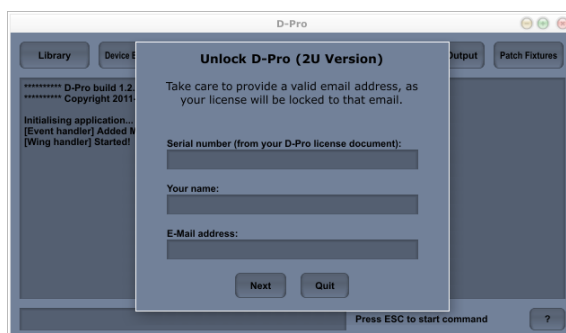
D-Pro

Library

Device E

Output

Patch Fixtures

********** D-Pro build 1.2.

********** Copyright 2011-

Initialising application...

[Event handler] Added M

[Wing handler] Started!

Unlock D-Pro (2U Version)

Take care to provide a valid email address, as your license will be locked to that email.

Serial number (from your D-Pro license document):

Your name:

E-Mail address:

Next

Quit

Press ESC to start command

?